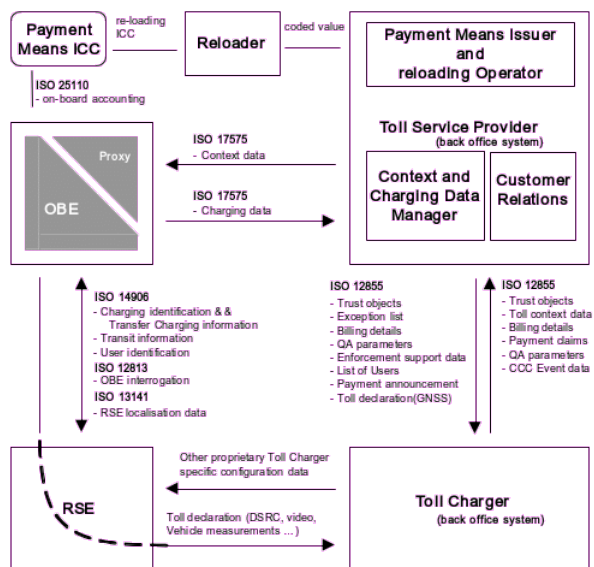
Payment Means ICC

re-loading ICC

Reloader

coded value

Payment Means Issuer and reloading Operator

ISO 25110
- on-board accounting

Proxy

OBE

ISO 17575
- Context data

ISO 17575
- Charging data

Toll Service Provider
(back office system)

Context and Charging Data Manager

Customer Relations

ISO 14906
- Charging identification & & Transfer Charging information
- Transit information
- User identification
ISO 12813
- OBE interrogation
ISO 13141
- RSE localisation data

ISO 12855
- Trust objects
- Exception list
- Billing details
- QA parameters
- Enforcement support data
- List of Users
- Payment announcement
- Toll declaration(GNSS)

ISO 12855
- Trust objects
- Toll context data
- Billing details
- Payment claims
- QA parameters
- CCC Event data

Other proprietary Toll Charger specific configuration data

RSE

Toll declaration (DSRC, video, Vehicle measurements ... )

Toll Charger
(back office system)